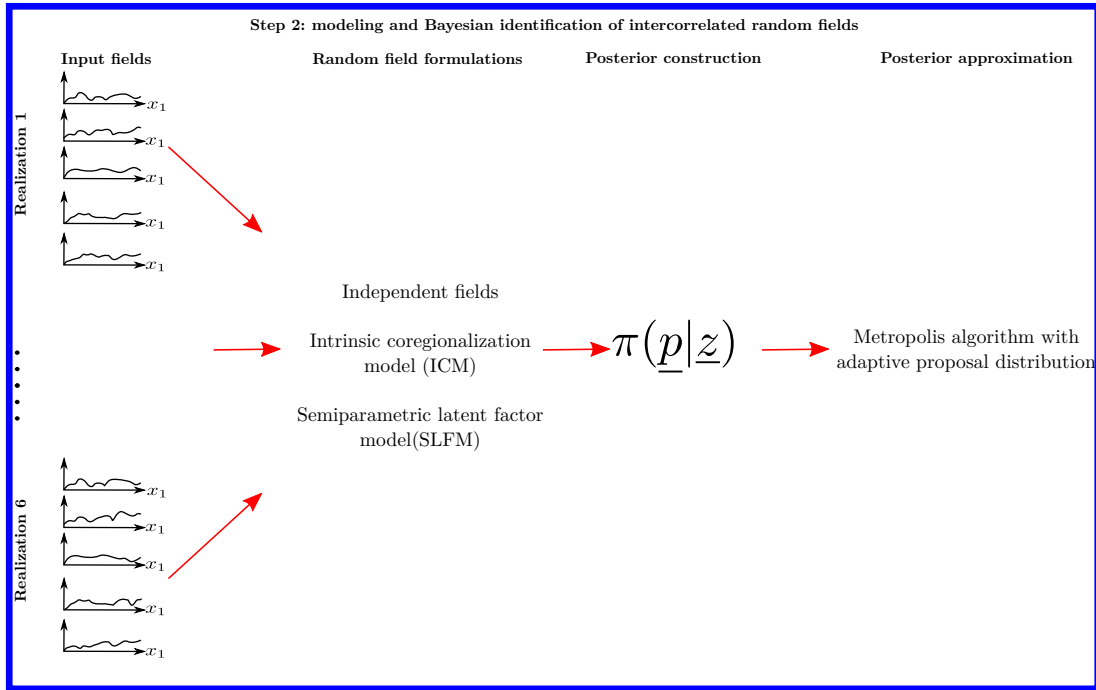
Step 2: modeling and Bayesian identification of intercorrelated random fields

Input fields

Random field formulations

Posterior construction

Posterior approximation

Realization 1

$x_1$
$x_1$
$x_1$
$x_1$
$x_1$

Independent fields

Intrinsic coregionalization model (ICM)

Semiparametric latent factor model(SLFM)

$\pi\left(\underline{p}|\underline{z}\right)$

Metropolis algorithm with adaptive proposal distribution

Realization 6

$x_1$
$x_1$
$x_1$
$x_1$
$x_1$